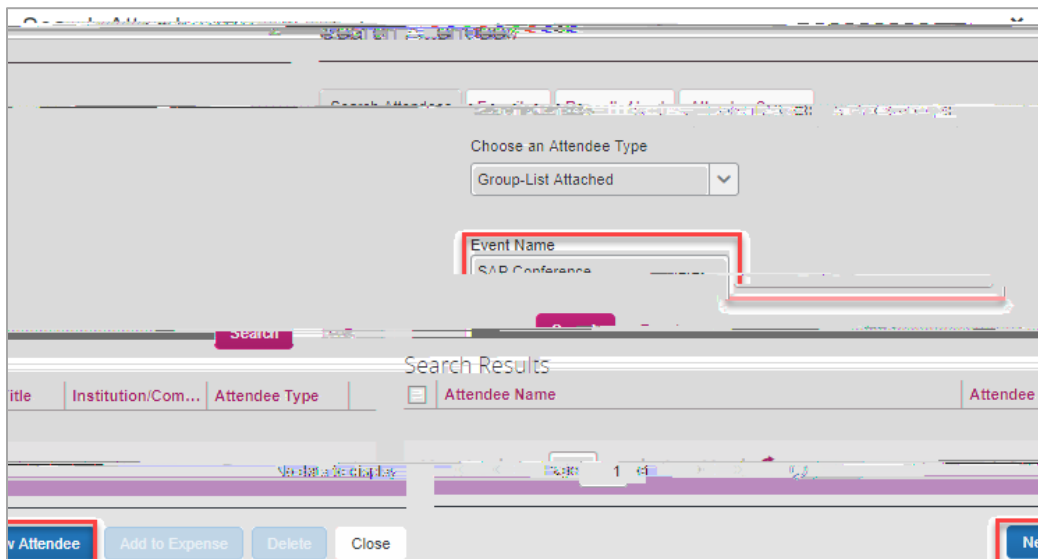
Search Attendee

Choose an Attendee Type

Group-List Attached

Event Name

SAP Conference

Search

Search Results

| itle | Institution/Com... | Attendee Type |
|---|---|---|

| | Attendee Name | Attendee |
|---|---|---|

No data to display

Page 1

w Attendee

Add to Expense

Delete

Close

Ne